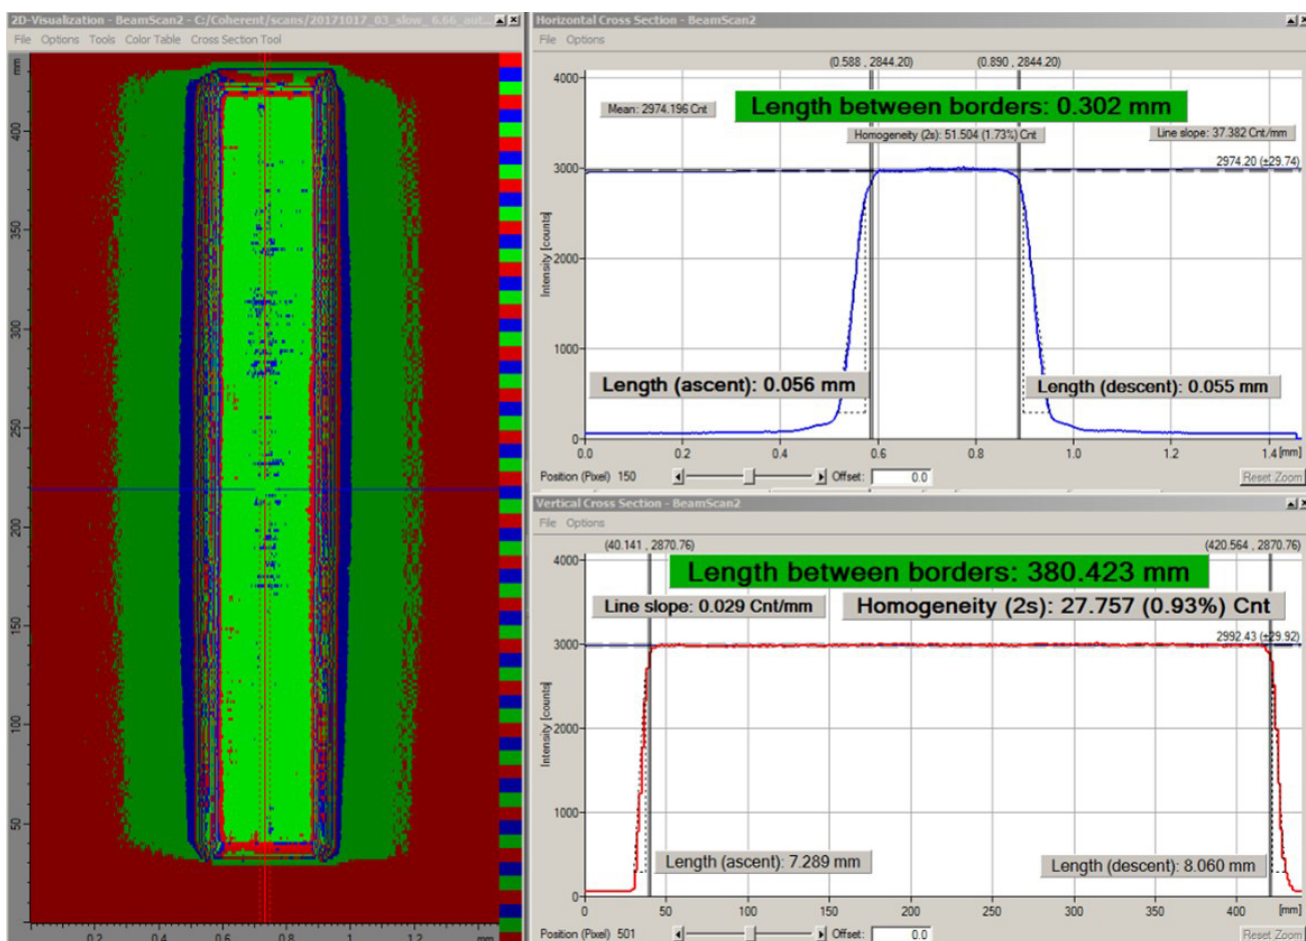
2D-Visualization - BeamScan2 - C:/Coherent/scans/20171017_03_slow_6.66_aut...
File Options Tools Color Table Cross Section Tool

mm
400
350
300
250
200
150
100
50
0.2 0.4 0.6 0.8 1 1.2 mm

Horizontal Cross Section - BeamScan2
File Options
(0.588 , 2844.20) (0.890 , 2844.20)
Mean: 2974.196 Cnt
Length between borders: 0.302 mm
Homogeneity (2s): 51.504 (1.73%) Cnt
Line slope: 37.382 Cnt/mm
2974.20 (±29.74)
4000
3000
2000
1000
0
Intensity [counts]
Length (ascent): 0.056 mm
Length (descent): 0.055 mm
0.0 0.2 0.4 0.6 0.8 1.0 1.2 1.4 [mm]
Position (Pixel) 150 Offset: 0.0 Reset Zoom

Vertical Cross Section - BeamScan2
File Options
(40.141 , 2870.76) (420.564 , 2870.76)
Length between borders: 380.423 mm
Line slope: 0.029 Cnt/mm
Homogeneity (2s): 27.757 (0.93%) Cnt
2992.43 (±29.92)
4000
3000
2000
1000
0
Intensity [counts]
Length (ascent): 7.289 mm
Length (descent): 8.060 mm
0 50 100 150 200 250 300 350 400 [mm]
Position (Pixel) 501 Offset: 0.0 Reset Zoom